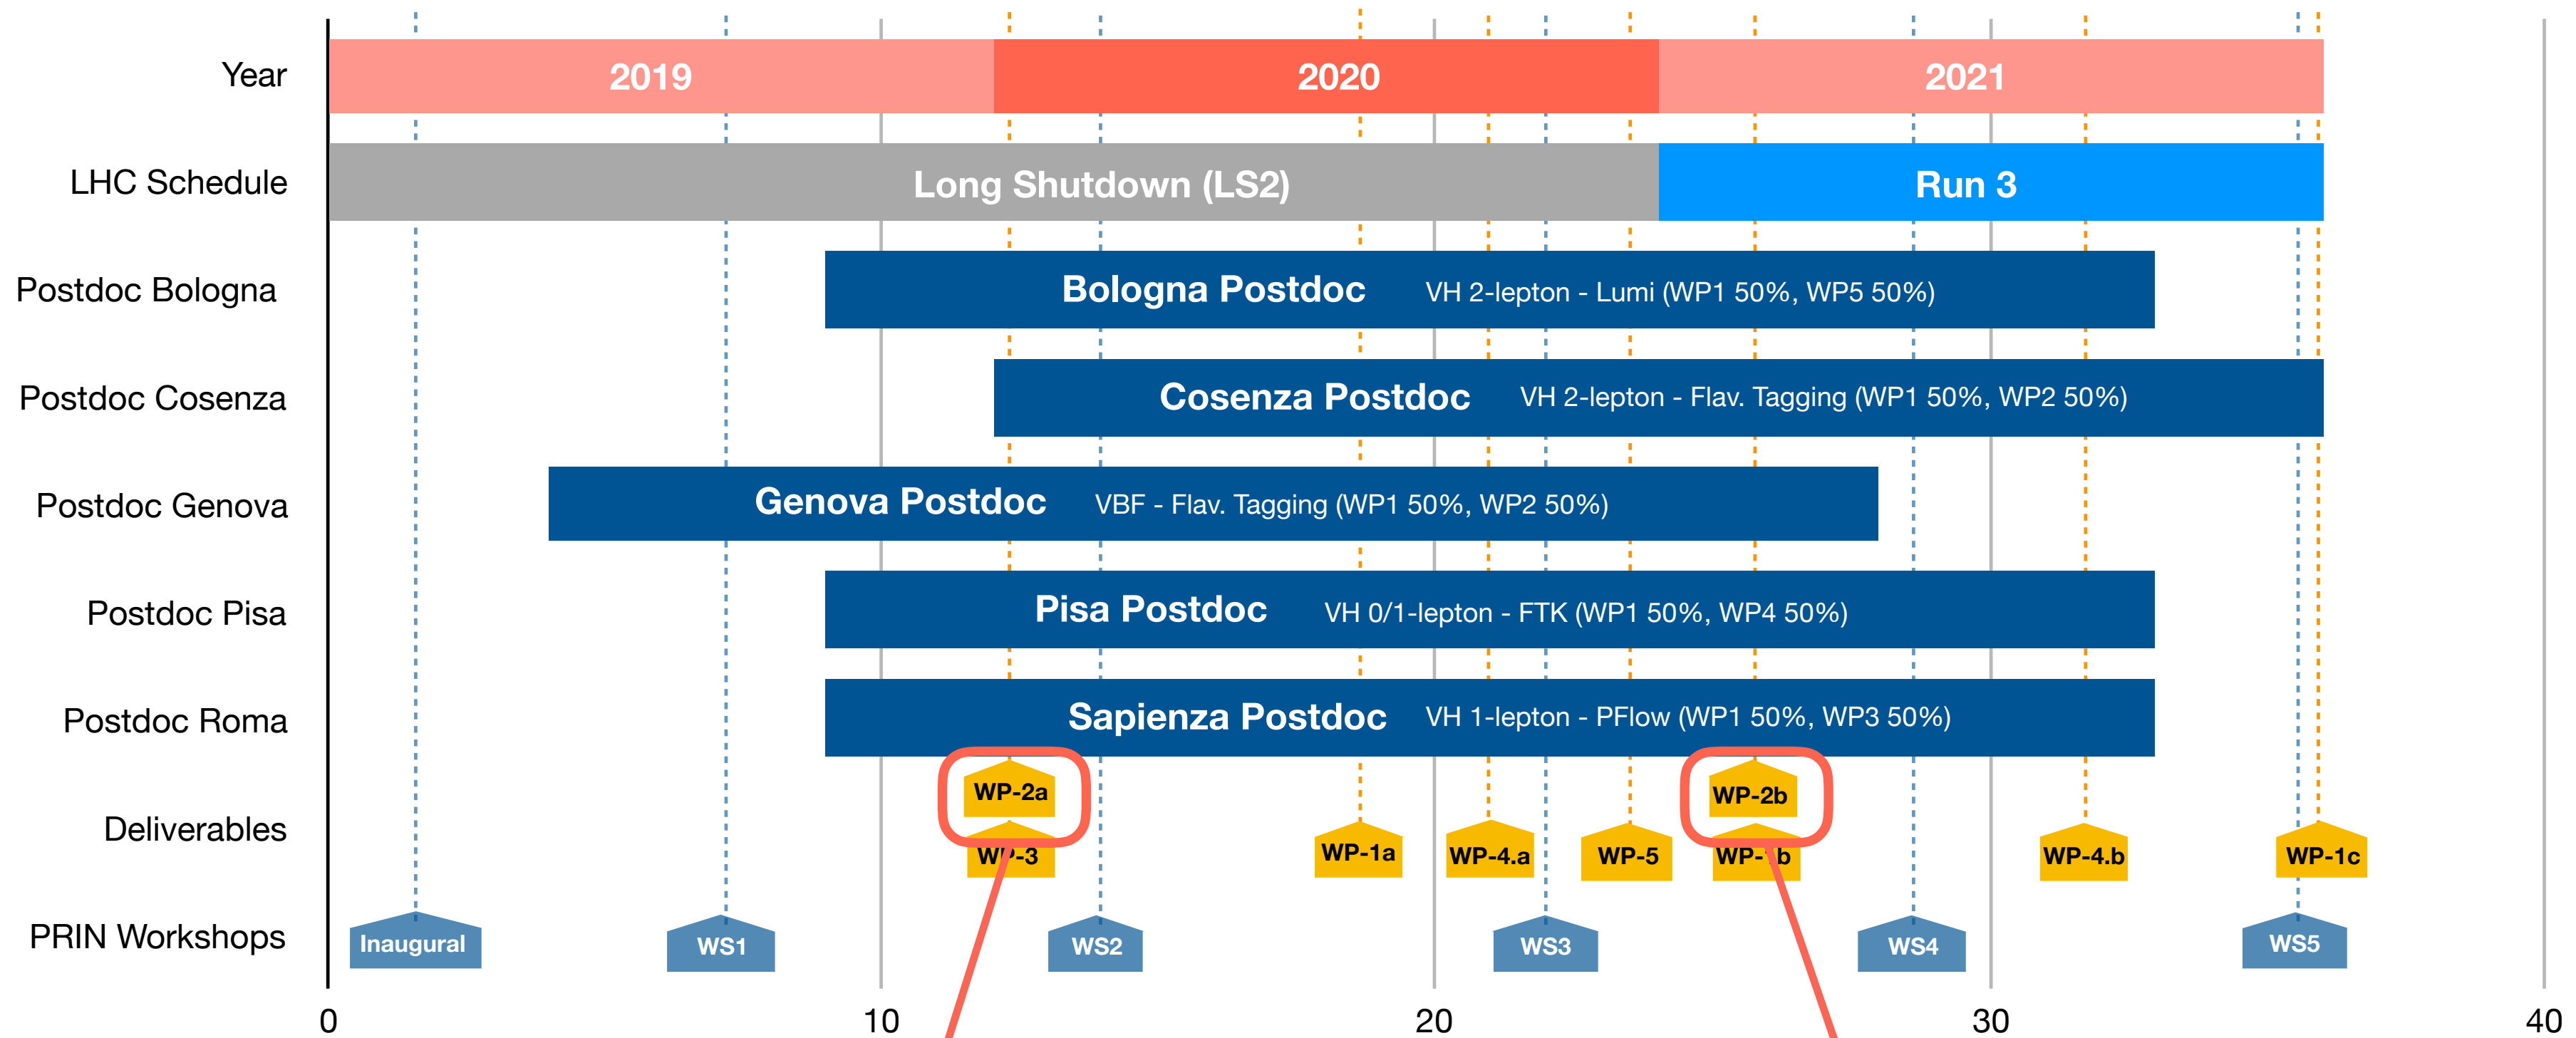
Year
2019
2020
2021

LHC Schedule
Long Shutdown (LS2)
Run 3

Postdoc Bologna
Bologna Postdoc VH 2-lepton - Lumi (WP1 50%, WP5 50%)

Postdoc Cosenza
Cosenza Postdoc VH 2-lepton - Flav. Tagging (WP1 50%, WP2 50%)

Postdoc Genova
Genova Postdoc VBF - Flav. Tagging (WP1 50%, WP2 50%)

Postdoc Pisa
Pisa Postdoc VH 0/1-lepton - FTK (WP1 50%, WP4 50%)

Postdoc Roma
Sapienza Postdoc VH 1-lepton - PFlow (WP1 50%, WP3 50%)

Deliverables
WP-2a
WP-3
WP-1a
WP-4.a
WP-5
WP-2b
WP-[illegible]b
WP-4.b
WP-1c

PRIN Workshops
Inaugural
WS1
WS2
WS3
WS4
WS5

0
10
20
30
40